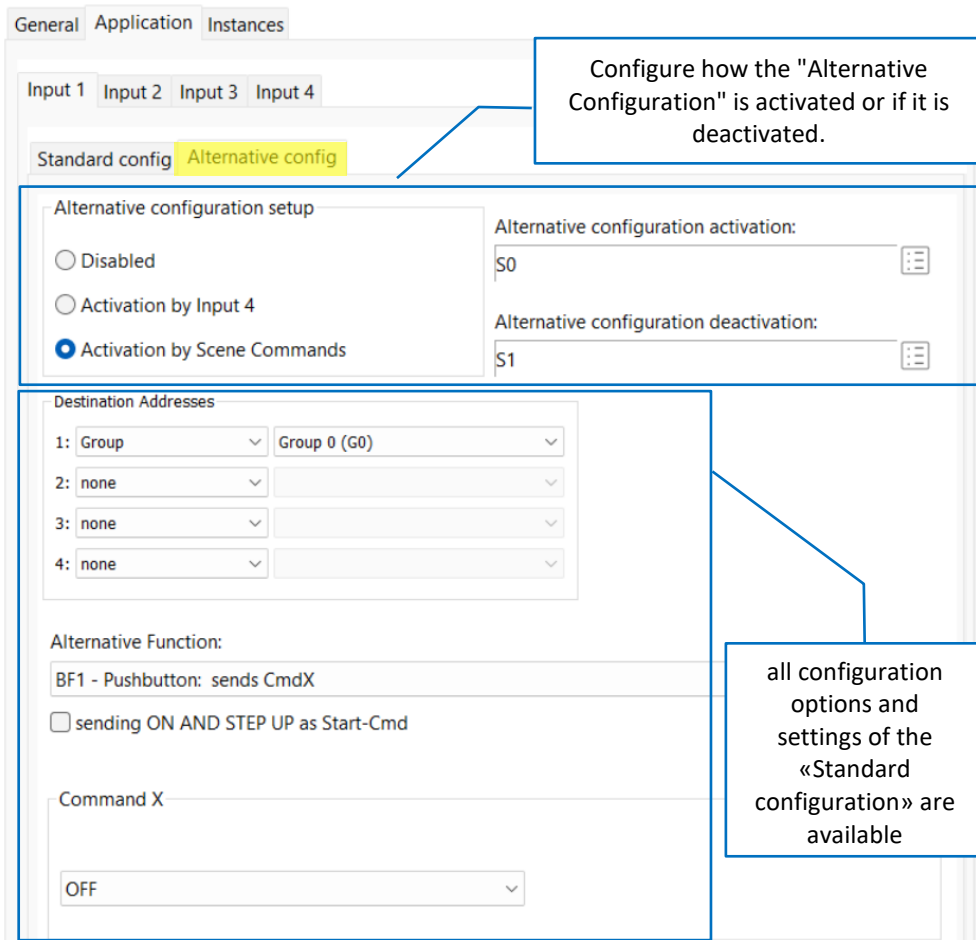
General Application Instances

Input 1 Input 2 Input 3 Input 4

Configure how the "Alternative Configuration" is activated or if it is deactivated.

Standard config Alternative config

Alternative configuration setup

Disabled

Activation by Input 4

Activation by Scene Commands

Alternative configuration activation:

S0

Alternative configuration deactivation:

S1

Destination Addresses

| | | |
|---|---|---|
| 1: | Group | Group 0 (G0) |
| 2: | none | |
| 3: | none | |
| 4: | none | |

Alternative Function:

BF1 - Pushbutton: sends CmdX

sending ON AND STEP UP as Start-Cmd

all configuration options and settings of the «Standard configuration» are available

Command X

OFF